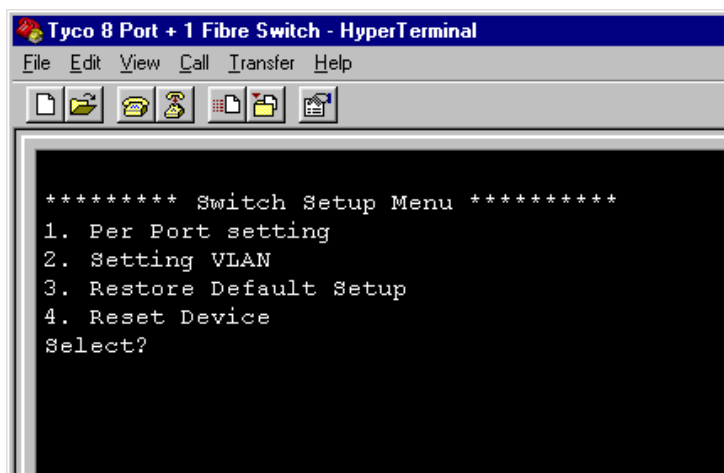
Tyco 8 Port + 1 Fibre Switch - HyperTerminal

File Edit View Call Transfer Help

********* Switch Setup Menu **********
1. Per Port setting
2. Setting VLAN
3. Restore Default Setup
4. Reset Device
Select?